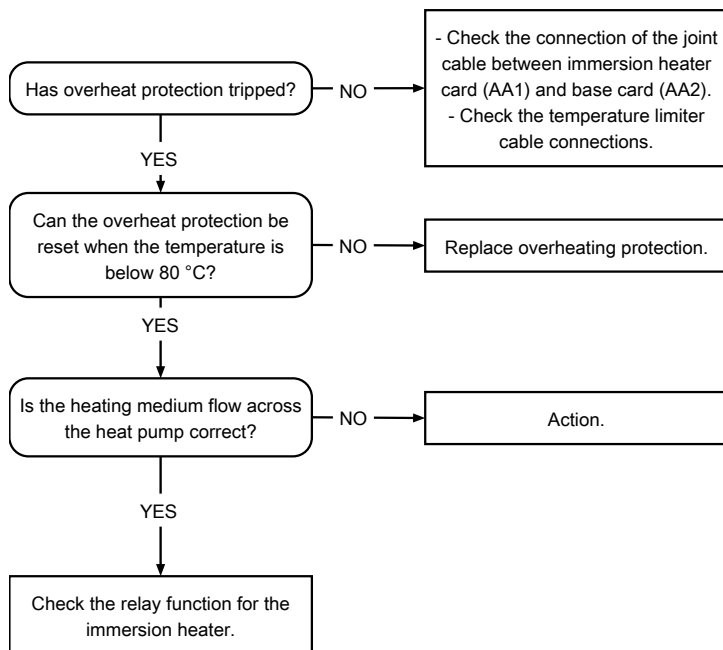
Has overheat protection tripped?

NO

- Check the connection of the joint cable between immersion heater card (AA1) and base card (AA2).
- Check the temperature limiter cable connections.

YES

Can the overheat protection be reset when the temperature is below 80 °C?

NO

Replace overheating protection.

YES

Is the heating medium flow across the heat pump correct?

NO

Action.

YES

Check the relay function for the immersion heater.